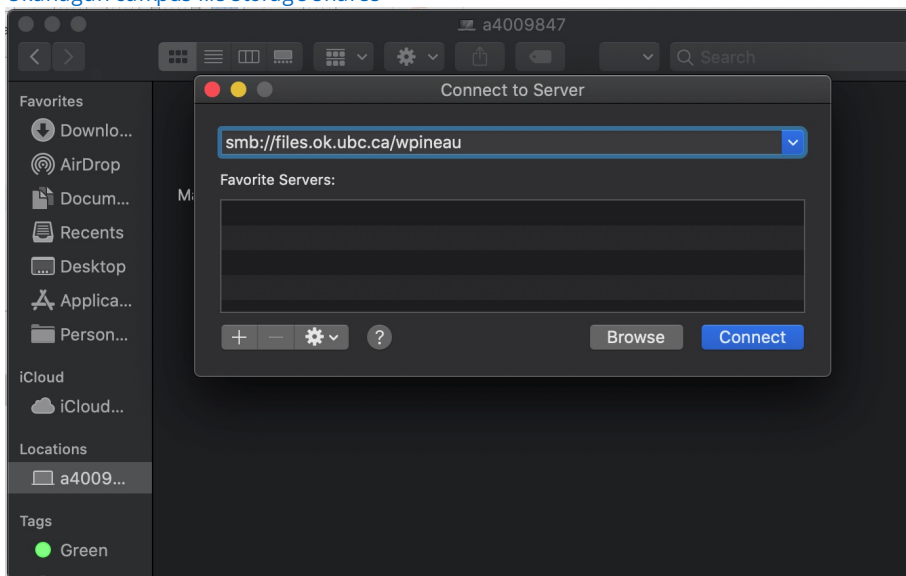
a4009847

Search

Favorites
Downlo...
AirDrop
Docum...
Recents
Desktop
Applica...
Person...

iCloud
iCloud...

Locations
a4009...

Tags
Green

Ma

Connect to Server

smb://files.ok.ubc.ca/wpineau

Favorite Servers:

?

Browse

Connect